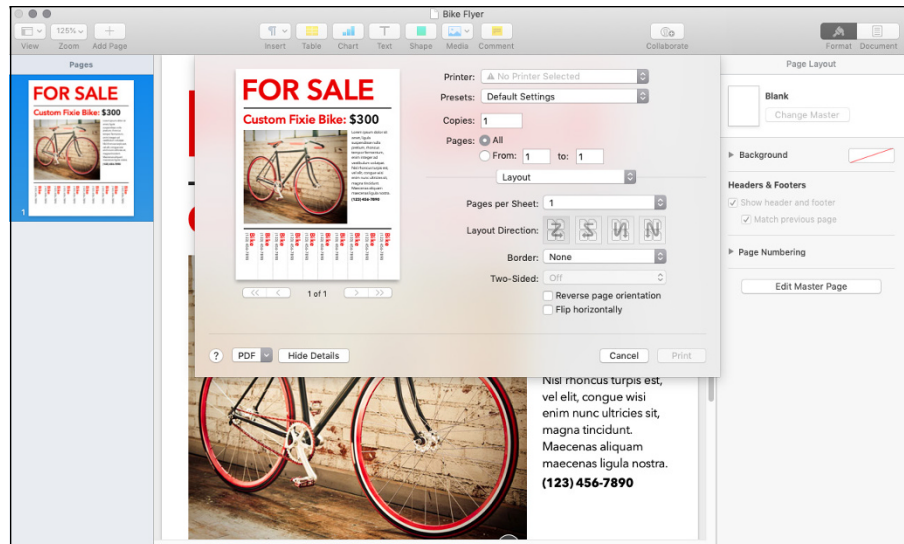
Bike Flyer

View Zoom Add Page Insert Table Chart Text Shape Media Comment Collaborate Format Document

125%

Pages

FOR SALE
Custom Fixie Bike: $300

1

FOR SALE
Custom Fixie Bike: $300

(123) 456-7890

1 of 1

Printer: No Printer Selected
Presets: Default Settings
Copies: 1
Pages: All
From: 1 to: 1

Layout

Pages per Sheet: 1
Layout Direction:
Border: None
Two-Sided: Off
Reverse page orientation
Flip horizontally

? PDF Hide Details Cancel Print

Nisl rhoncus turpis est, vel elit, congue wisi enim nunc ultricies sit, magna tincidunt. Maecenas aliquam maecenas ligula nostra.
(123) 456-7890

Page Layout

Blank
Change Master

Background

Headers & Footers
Show header and footer
Match previous page

Page Numbering

Edit Master Page